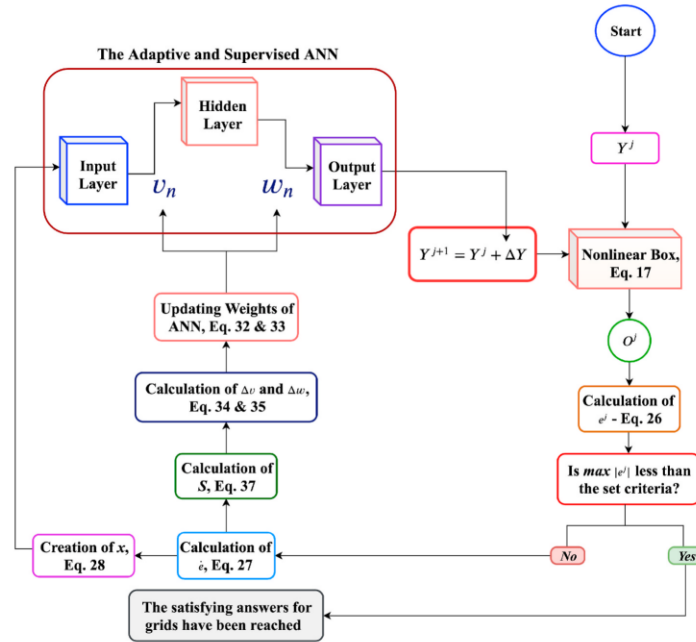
The Adaptive and Supervised ANN

Hidden Layer

Input Layer

$v_n$

$w_n$

Output Layer

Start

$Y^j$

$Y^{j+1} = Y^j + \Delta Y$

Nonlinear Box, Eq. 17

$O^j$

Calculation of $e^j$ - Eq. 26

Is *max* $|e^j|$ less than the set criteria?

No

Yes

Updating Weights of ANN, Eq. 32 & 33

Calculation of $\Delta v$ and $\Delta w$, Eq. 34 & 35

Calculation of *S*, Eq. 37

Calculation of $\dot{e}$, Eq. 27

Creation of *x*, Eq. 28

The satisfying answers for grids have been reached